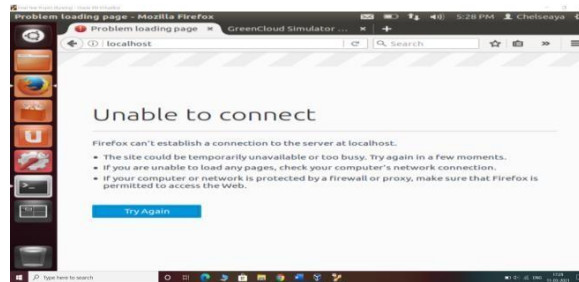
Problem loading page - Mozilla Firefox
5:28 PM Chelseaya
Problem loading page ×
GreenCloud Simulator ... ×
+
localhost
Search

Unable to connect

Firefox can't establish a connection to the server at localhost.

• The site could be temporarily unavailable or too busy. Try again in a few moments.
• If you are unable to load any pages, check your computer's network connection.
• If your computer or network is protected by a firewall or proxy, make sure that Firefox is permitted to access the Web.

Try Again

Type here to search